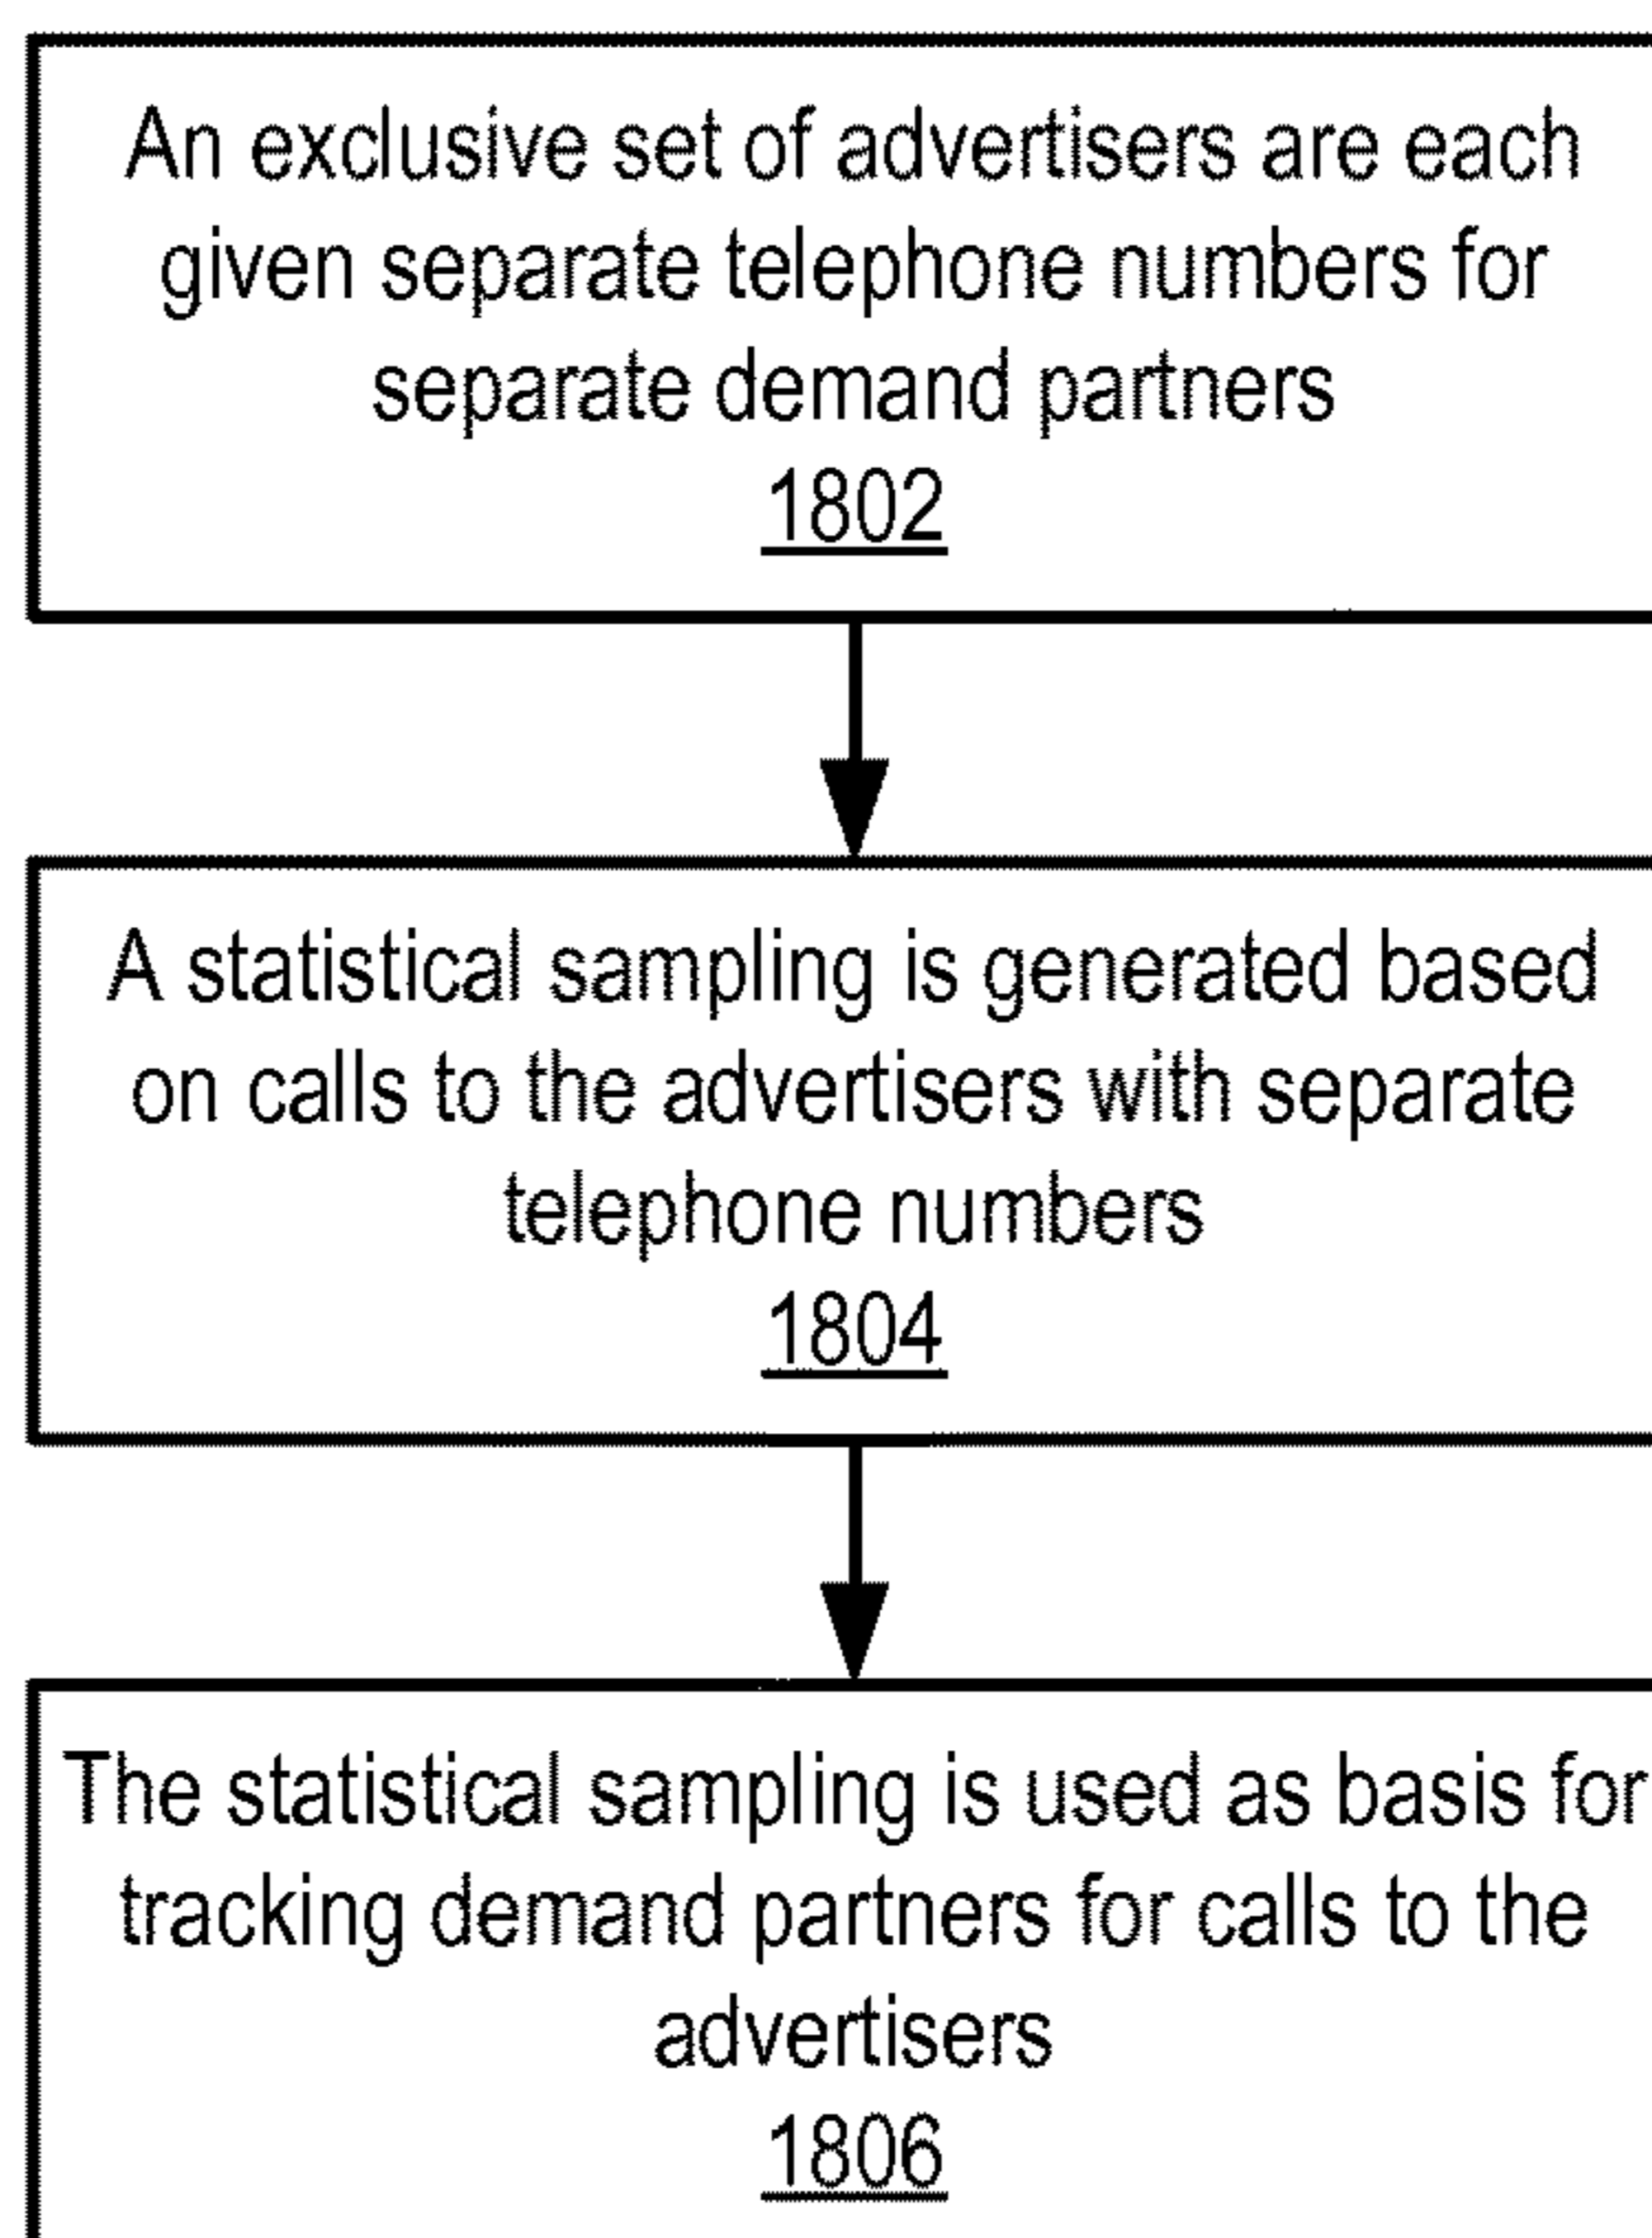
An exclusive set of advertisers are each given separate telephone numbers for separate demand partners
1802

A statistical sampling is generated based on calls to the advertisers with separate telephone numbers
1804

The statistical sampling is used as basis for tracking demand partners for calls to the advertisers
1806